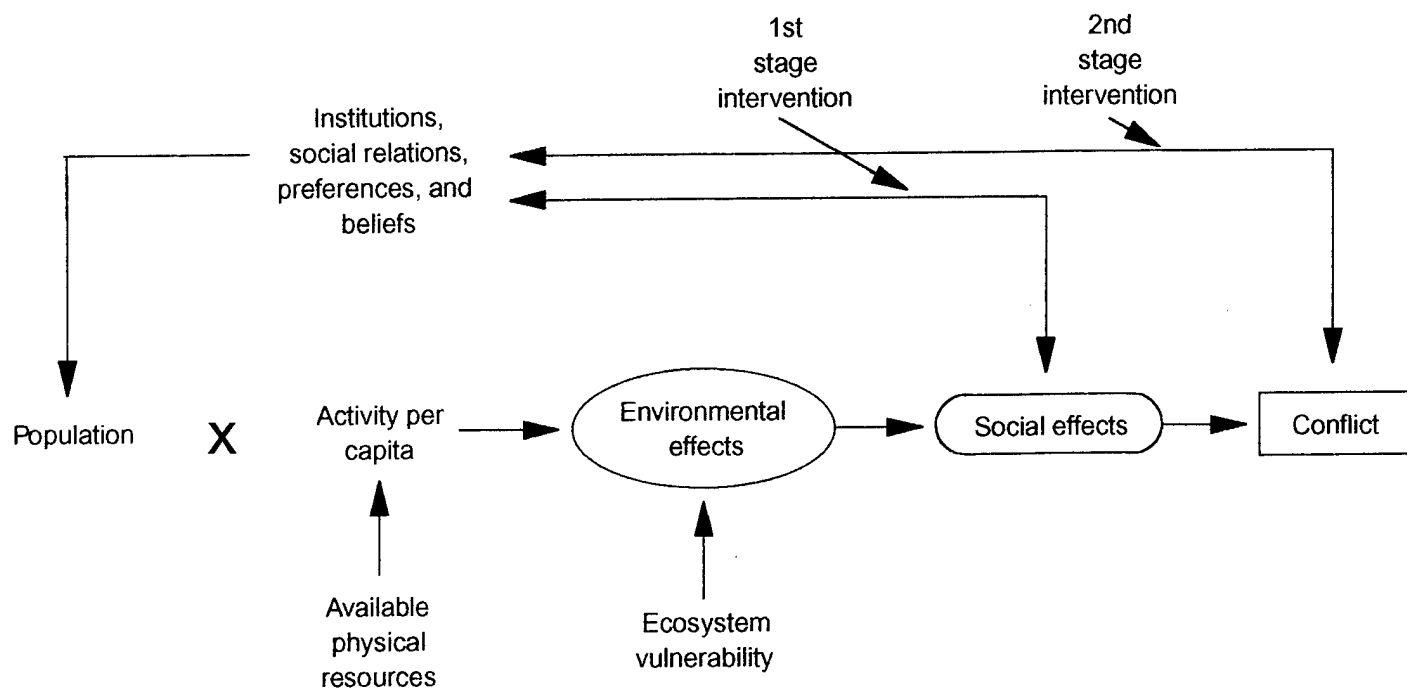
1st stage intervention

2nd stage intervention

Institutions, social relations, preferences, and beliefs

Population

X

Activity per capita

Environmental effects

Social effects

Conflict

Available physical resources

Ecosystem vulnerability